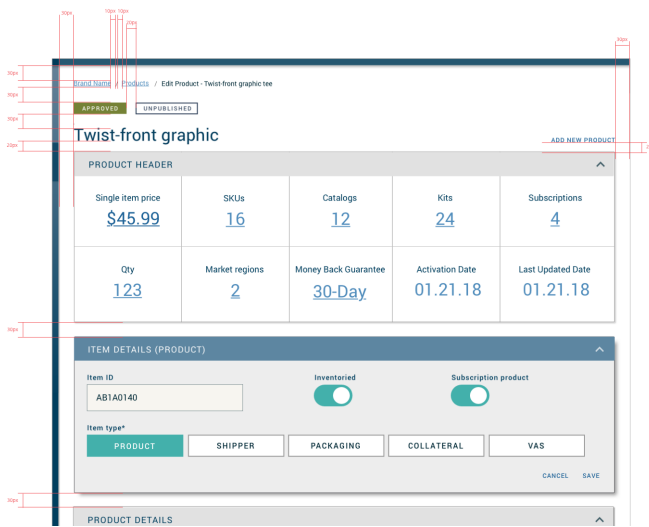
30px 10px 10px 20px

30px

30px

30px

30px

20px

Brand Name / Products / Edit Product - Twist-front graphic tee

APPROVED UNPUBLISHED

Twist-front graphic

ADD NEW PRODUCT

PRODUCT HEADER

| Single item price $45.99 | SKUs 16 | Catalogs 12 | Kits 24 | Subscriptions 4 |
|---|---|---|---|---|
| Qty 123 | Market regions 2 | Money Back Guarantee 30-Day | Activation Date 01.21.18 | Last Updated Date 01.21.18 |

30px

ITEM DETAILS (PRODUCT)

Item ID
AB1A0140

Inventoried

Subscription product

Item type*

PRODUCT SHIPPER PACKAGING COLLATERAL VAS

CANCEL SAVE

30px

PRODUCT DETAILS